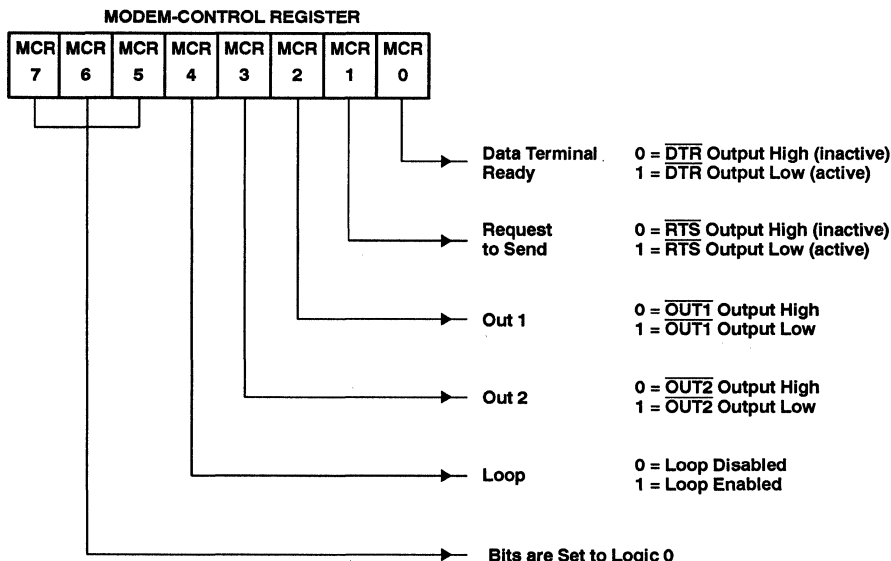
MODEM-CONTROL REGISTER

| MCR 7 | MCR 6 | MCR 5 | MCR 4 | MCR 3 | MCR 2 | MCR 1 | MCR 0 |
|---|---|---|---|---|---|---|---|

Data Terminal Ready
0 = $\overline{DTR}$ Output High (inactive)
1 = $\overline{DTR}$ Output Low (active)

Request to Send
0 = $\overline{RTS}$ Output High (inactive)
1 = $\overline{RTS}$ Output Low (active)

Out 1
0 = $\overline{OUT1}$ Output High
1 = $\overline{OUT1}$ Output Low

Out 2
0 = $\overline{OUT2}$ Output High
1 = $\overline{OUT2}$ Output Low

Loop
0 = Loop Disabled
1 = Loop Enabled

Bits are Set to Logic 0